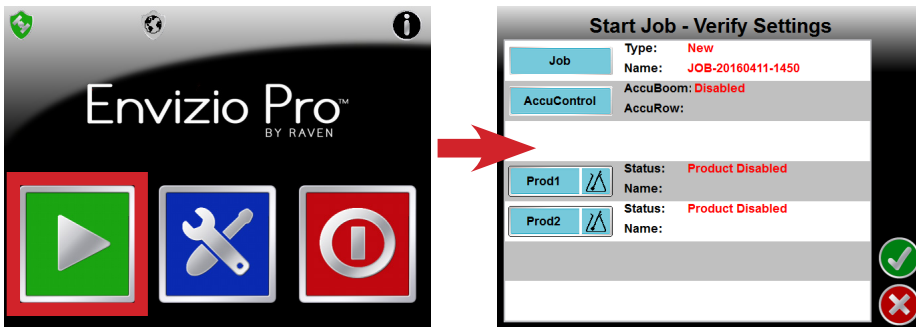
Envizio Pro™
BY RAVEN

Start Job - Verify Settings

Job
Type: New
Name: JOB-20160411-1450

AccuControl
AccuBoom: Disabled
AccuRow:

Prod1
Status: Product Disabled
Name:

Prod2
Status: Product Disabled
Name: